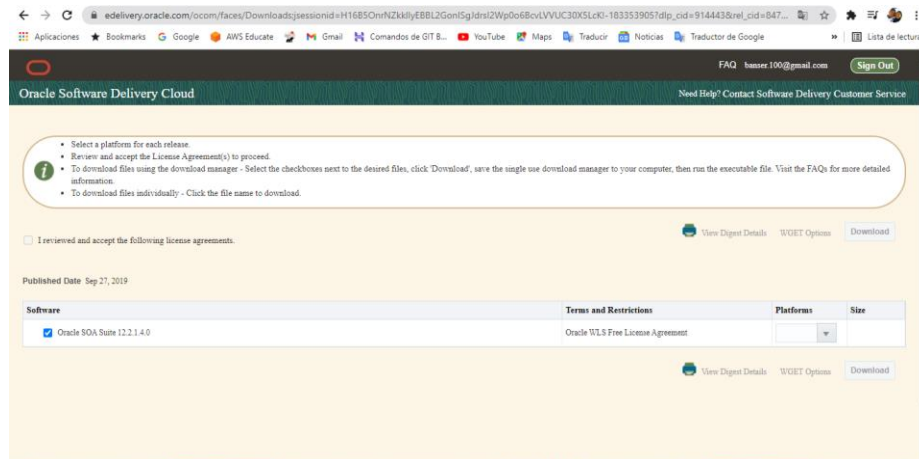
edelivery.oracle.com/ocom/faces/Downloads;jsessionid=H16B5OnrNZkkllyEBBL2GonISgJdrsI2Wp0o6BcvLVVUC30X5LcKI-1833539057dlp_cid=914443&rel_cid=847...

Aplicaciones Bookmarks Google AWS Educate Gmail Comandos de GIT B... YouTube Maps Traducir Noticias Traductor de Google » Lista de lectura

FAQ banser.100@gmail.com Sign Out

Oracle Software Delivery Cloud

Need Help? Contact Software Delivery Customer Service

• Select a platform for each release.
• Review and accept the License Agreement(s) to proceed.
• To download files using the download manager - Select the checkboxes next to the desired files, click 'Download', save the single use download manager to your computer, then run the executable file. Visit the FAQs for more detailed information.
• To download files individually - Click the file name to download.

I reviewed and accept the following license agreements.

View Digest Details WGET Options Download

Published Date Sep 27, 2019

| Software | Terms and Restrictions | Platforms | Size |
|---|---|---|---|
| Oracle SOA Suite 12.2.1.4.0 | Oracle WLS Free License Agreement | | |

View Digest Details WGET Options Download